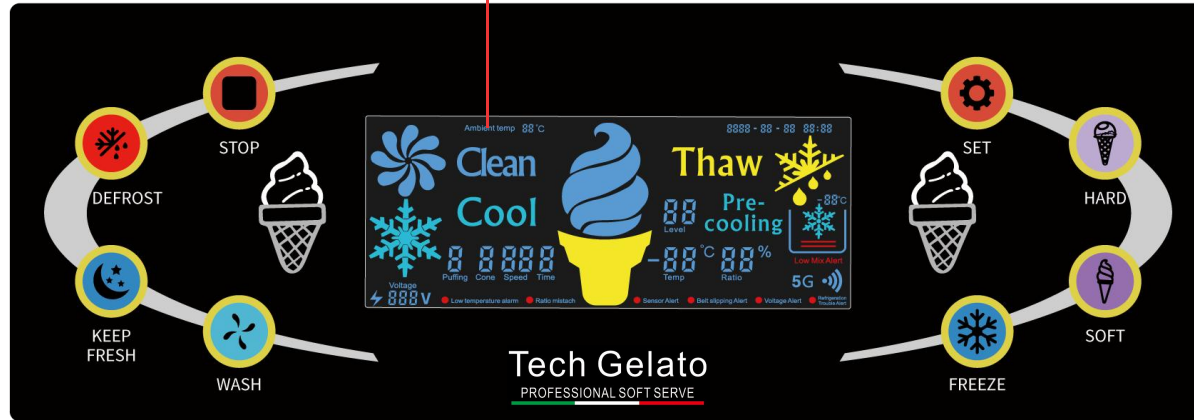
STOP

DEFROST

KEEP FRESH

WASH

Ambient temp 88°C

8888-88-88 88:88

Clean

Cool

Thaw

88
Level

Pre-cooling

-88°C

Low Mix Alert

8 8 888
Puffing Cone Speed Time

-88°C 88%
Temp Ratio

5G

Voltage
888V

Low temperature alarm

Ratio mistach

Sensor Alert

Belt slipping Alert

Voltage Alert

Refrigeration Trouble Alert

SET

HARD

SOFT

FREEZE

Tech Gelato
PROFESSIONAL SOFT SERVE